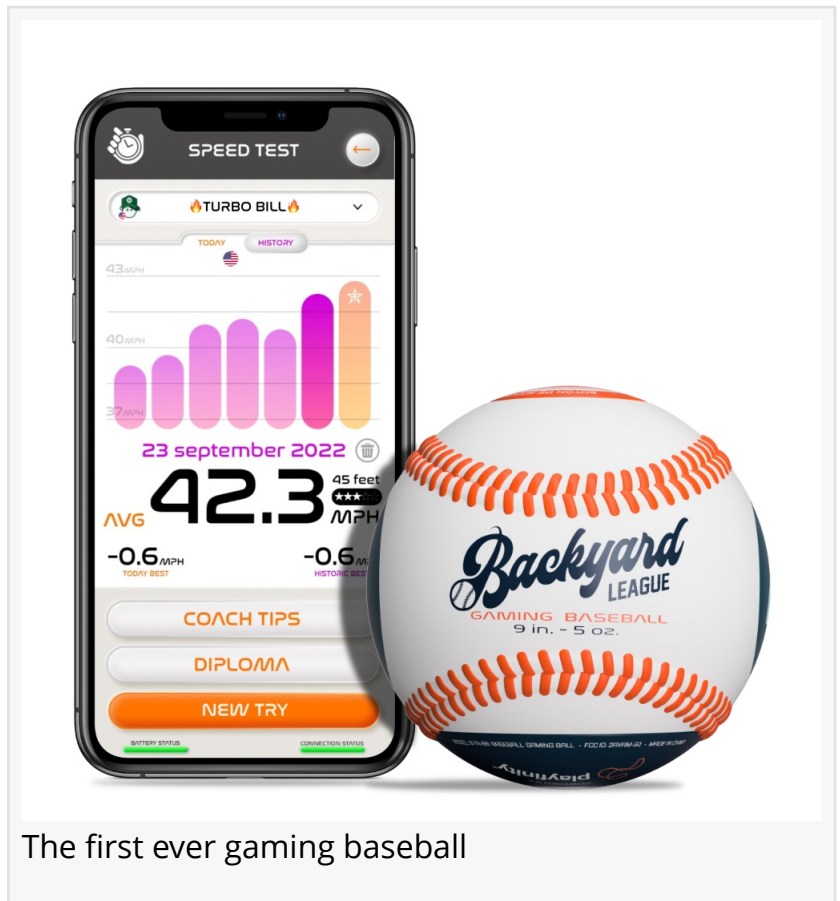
SPEED TEST

🔥TURBO BILL🔥

TODAY HISTORY

43MPH

40MPH

37MPH

23 september 2022

AVG 42.3 45 feet MPH

-0.6MPH TODAY BEST

-0.6MPH HISTORIC BEST

COACH TIPS

DIPLOMA

NEW TRY

BATTERY STATUS

CONNECTION STATUS

Backyard LEAGUE

GAMING BASEBALL

9 in. - 5 oz.

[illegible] BASEBALL GAMING BALL · FCC ID: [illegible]

playfinity

The first ever gaming baseball